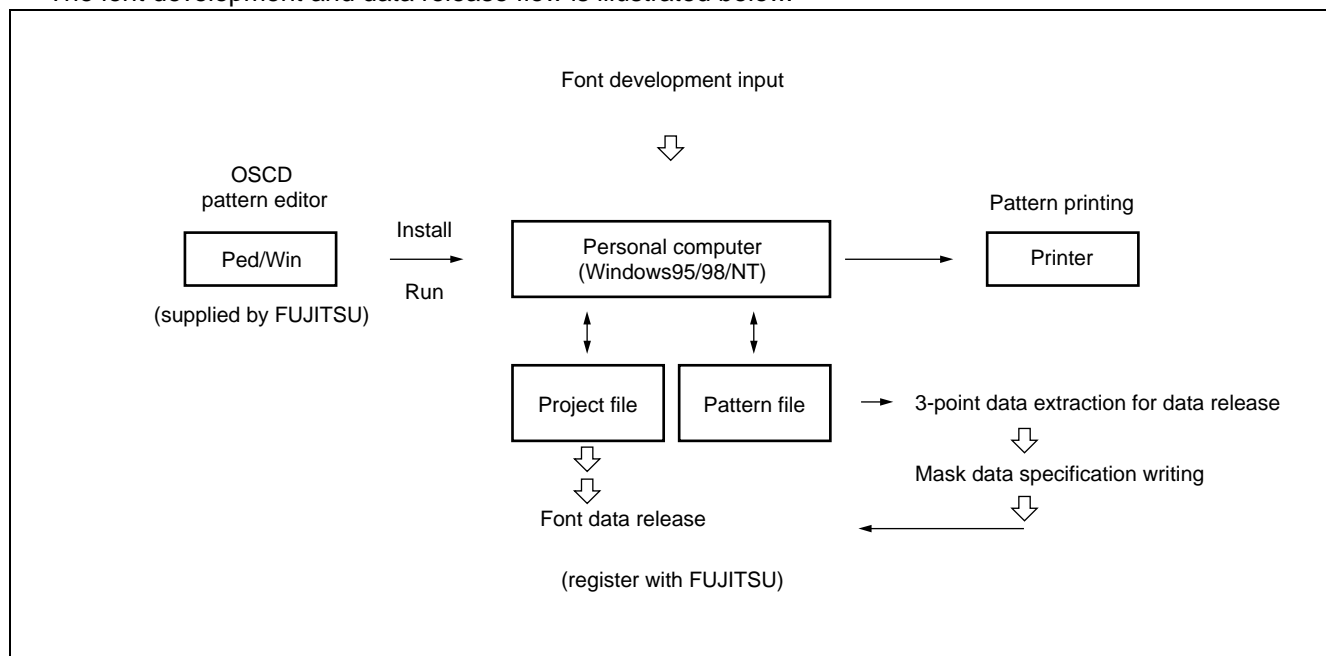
The font development and data release flow is illustrated below.

Font development input

OSCD pattern editor

Ped/Win

(supplied by FUJITSU)

Install

Run

Personal computer (Windows95/98/NT)

Pattern printing

Printer

Project file

Pattern file

3-point data extraction for data release

Mask data specification writing

Font data release

(register with FUJITSU)